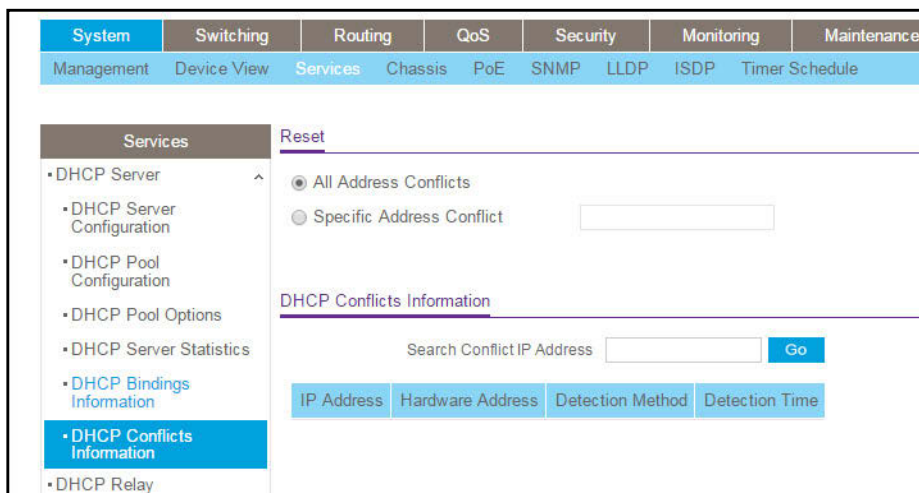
System | Switching | Routing | QoS | Security | Monitoring | Maintenance

Management | Device View | Services | Chassis | PoE | SNMP | LLDP | ISDP | Timer Schedule

Services

- DHCP Server
- DHCP Server Configuration
- DHCP Pool Configuration
- DHCP Pool Options
- DHCP Server Statistics
- DHCP Bindings Information
- DHCP Conflicts Information
- DHCP Relay

Reset

All Address Conflicts

Specific Address Conflict

DHCP Conflicts Information

Search Conflict IP Address Go

| IP Address | Hardware Address | Detection Method | Detection Time |
|---|---|---|---|